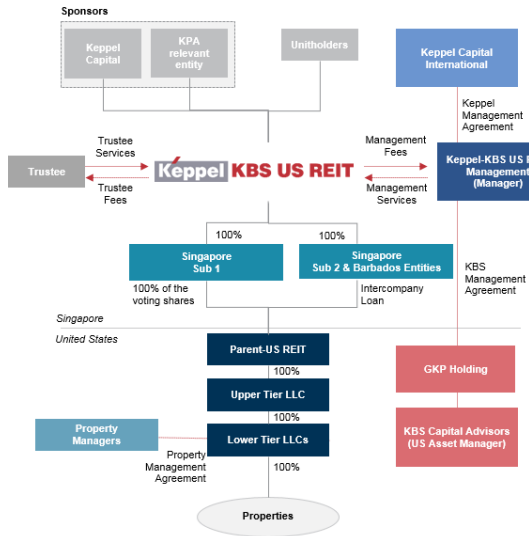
Sponsors

Keppel Capital

KPA relevant entity

Unitholders

Keppel Capital International

Keppel Management Agreement

Trustee Services

Trustee

Trustee Fees

Keppel KBS US REIT

Management Fees

Management Services

Keppel-KBS US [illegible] Management (Manager)

100%

100%

Singapore Sub 1

Singapore Sub 2 & Barbados Entities

100% of the voting shares

Intercompany Loan

KBS Management Agreement

Singapore

United States

Parent-US REIT

100%

Upper Tier LLC

100%

GKP Holding

Property Managers

Lower Tier LLCs

Property Management Agreement

100%

KBS Capital Advisors (US Asset Manager)

Properties